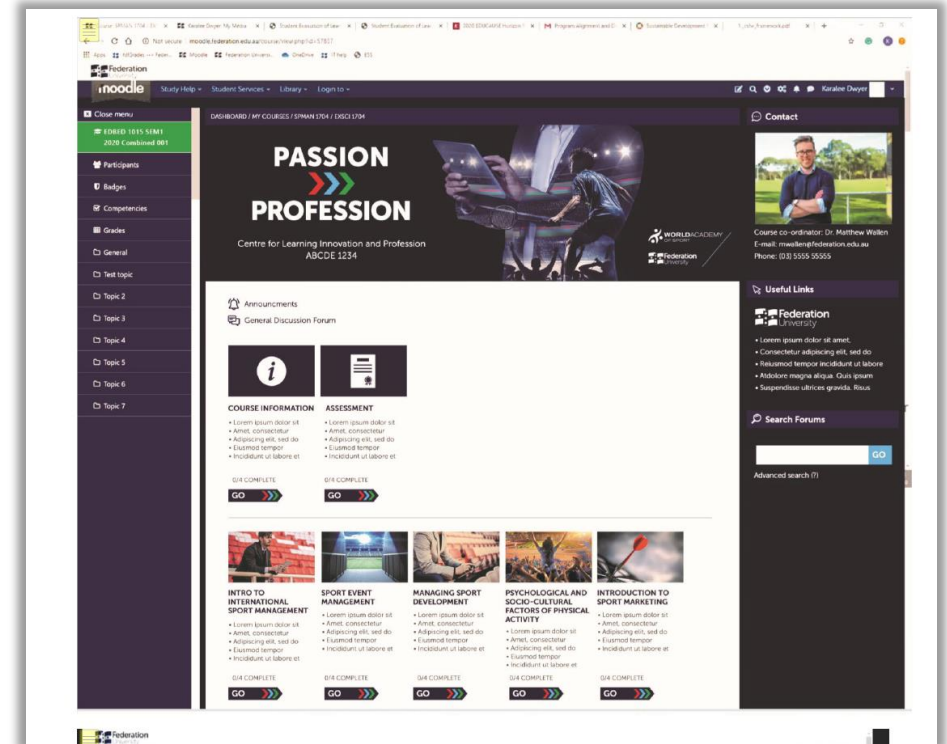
Course: SPMAN 1704 · D | Karalee Dwyer: My Media | Student Evaluation of Lea | Student Evaluation of Lea | 2020 EDXC4XX Horizon | Program alignment and C | Sustainable Development | t_role_Framework.pdf

Not secure | moodle.federation.edu.au/course/view.php?id=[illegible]

Apps | MGrades — Feder... | Moodle | Federation Universi... | OneDrive | IT Help | ESS

Federation

moodle Study Help Student Services Library Login to

Karalee Dwyer

Close menu

EDBED 1015 SEM1 2020 Combined 001

Participants

Badges

Competencies

Grades

General

Test topic

Topic 2

Topic 3

Topic 4

Topic 5

Topic 6

Topic 7

DASHBOARD / MY COURSES / SPMAN 1704 / DISCI 1704

PASSION PROFESSION

Centre for Learning Innovation and Profession
ABCDE 1234

WORLD ACADEMY OF SPORT

Federation University

Announcments

General Discussion Forum

COURSE INFORMATION
• Lorem ipsum dolor sit
• Amet, consectetur
• Adipiscing elit, sed do
• Eiusmod tempor
• Incididunt ut labore et

0/4 COMPLETE
GO

ASSESSMENT
• Lorem ipsum dolor sit
• Amet, consectetur
• Adipiscing elit, sed do
• Eiusmod tempor
• Incididunt ut labore et

0/4 COMPLETE
GO

INTRO TO INTERNATIONAL SPORT MANAGEMENT
• Lorem ipsum dolor sit
• Amet, consectetur
• Adipiscing elit, sed do
• Eiusmod tempor
• Incididunt ut labore et

0/4 COMPLETE
GO

SPORT EVENT MANAGEMENT
• Lorem ipsum dolor sit
• Amet, consectetur
• Adipiscing elit, sed do
• Eiusmod tempor
• Incididunt ut labore et

0/4 COMPLETE
GO

MANAGING SPORT DEVELOPMENT
• Lorem ipsum dolor sit
• Amet, consectetur
• Adipiscing elit, sed do
• Eiusmod tempor
• Incididunt ut labore et

0/4 COMPLETE
GO

PSYCHOLOGICAL AND SOCIO-CULTURAL FACTORS OF PHYSICAL ACTIVITY
• Lorem ipsum dolor sit
• Amet, consectetur
• Adipiscing elit, sed do
• Eiusmod tempor
• Incididunt ut labore et

0/4 COMPLETE
GO

INTRODUCTION TO SPORT MARKETING
• Lorem ipsum dolor sit
• Amet, consectetur
• Adipiscing elit, sed do
• Eiusmod tempor
• Incididunt ut labore et

0/4 COMPLETE
GO

Contact

Course co-ordinator: Dr. Matthew Wallen
E-mail: mwallen@federation.edu.au
Phone: (03) 5555 55555

Useful Links

Federation University

• Lorem ipsum dolor sit amet,
• Consectetur adipiscing elit, sed do
• Reiusmod tempor incididunt ut labore
• Aldolore magna aliqua. Quis ipsum
• Suspendisse ultrices gravida. Risus

Search Forums

GO

Advanced search (?)

Federation University